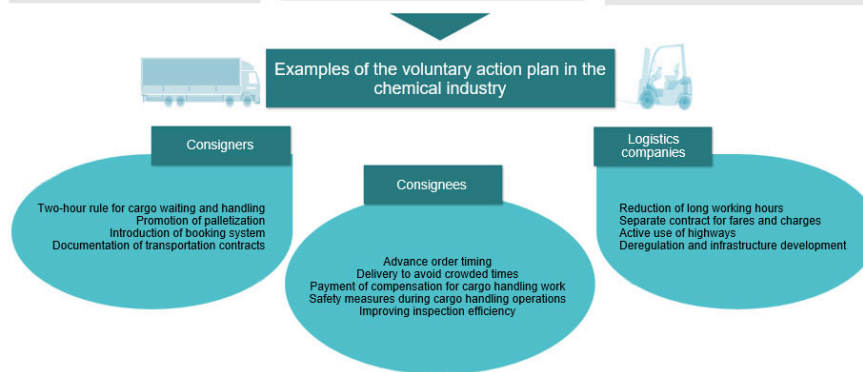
Examples of the voluntary action plan in the chemical industry

Consigners

Two-hour rule for cargo waiting and handling
Promotion of palletization
Introduction of booking system
Documentation of transportation contracts

Consignees

Advance order timing
Delivery to avoid crowded times
Payment of compensation for cargo handling work
Safety measures during cargo handling operations
Improving inspection efficiency

Logistics companies

Reduction of long working hours
Separate contract for fares and charges
Active use of highways
Deregulation and infrastructure development